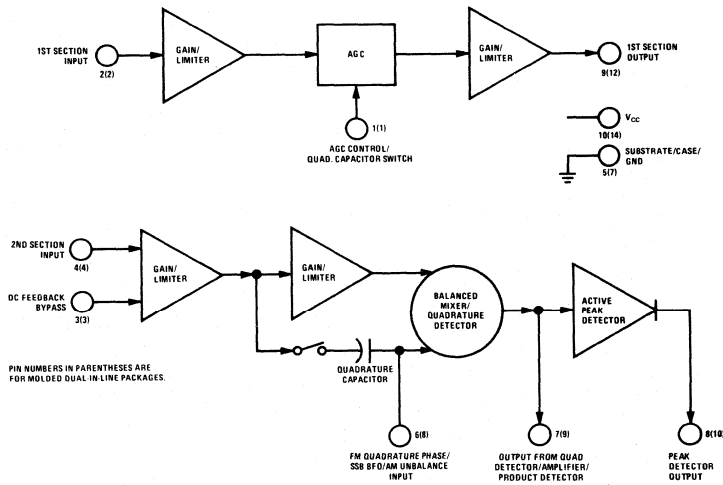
1ST SECTION INPUT
2(2)

GAIN/ LIMITER

AGC

GAIN/ LIMITER

1ST SECTION OUTPUT
9(12)

1(1)
AGC CONTROL/ QUAD. CAPACITOR SWITCH

$V_{CC}$
10(14)

SUBSTRATE/CASE/ GND
5(7)

2ND SECTION INPUT
4(4)

DC FEEDBACK BYPASS
3(3)

GAIN/ LIMITER

GAIN/ LIMITER

BALANCED MIXER/ QUADRATURE DETECTOR

ACTIVE PEAK DETECTOR

PIN NUMBERS IN PARENTHESES ARE FOR MOLDED DUAL-IN-LINE PACKAGES.

QUADRATURE CAPACITOR

6(8)
FM QUADRATURE PHASE/ SSB BFO/AM UNBALANCE INPUT

7(9)
OUTPUT FROM QUAD DETECTOR/AMPLIFIER/ PRODUCT DETECTOR

8(10)
PEAK DETECTOR OUTPUT